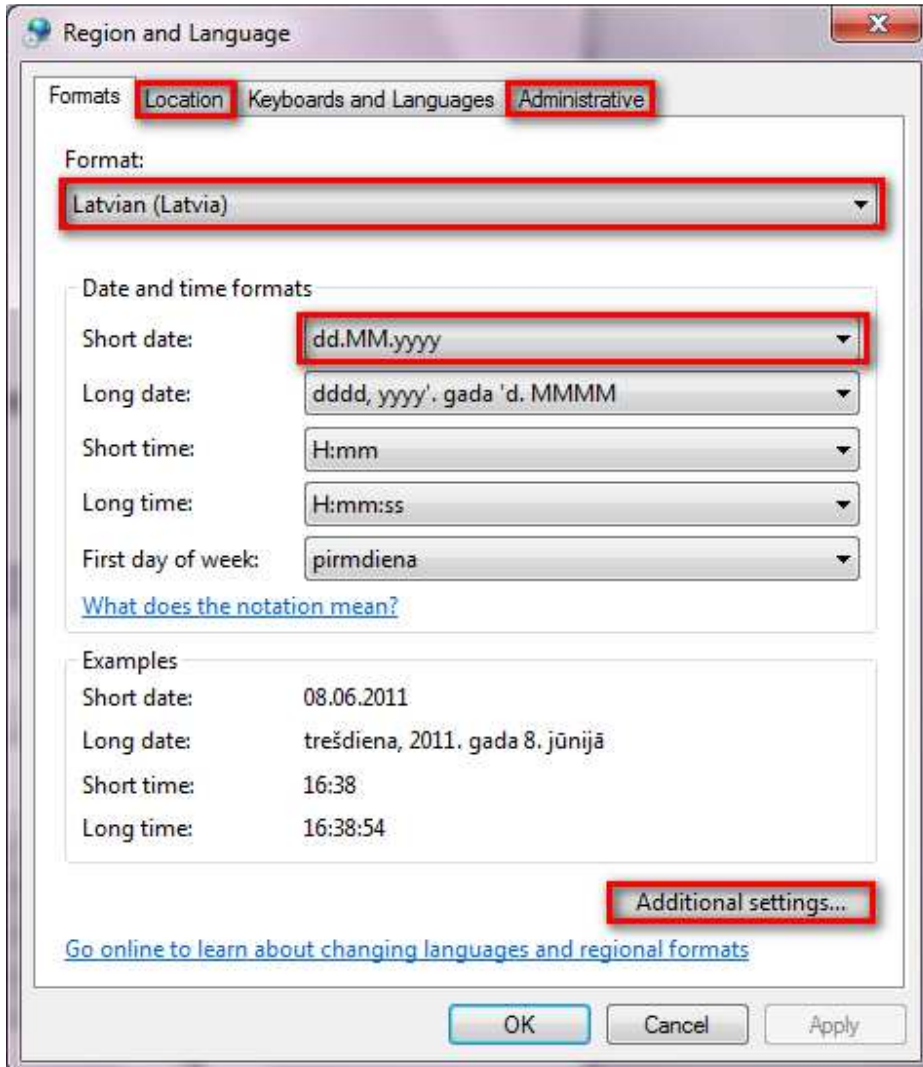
Region and Language

Formats Location Keyboards and Languages Administrative

Format:

Latvian (Latvia)

Date and time formats

Short date: dd.MM.yyyy

Long date: dddd, yyyy'. gada 'd. MMMM

Short time: H:mm

Long time: H:mm:ss

First day of week: pirmdiena

What does the notation mean?

Examples

Short date: 08.06.2011

Long date: trešdiena, 2011. gada 8. jūnijā

Short time: 16:38

Long time: 16:38:54

Additional settings...

Go online to learn about changing languages and regional formats

OK Cancel Apply